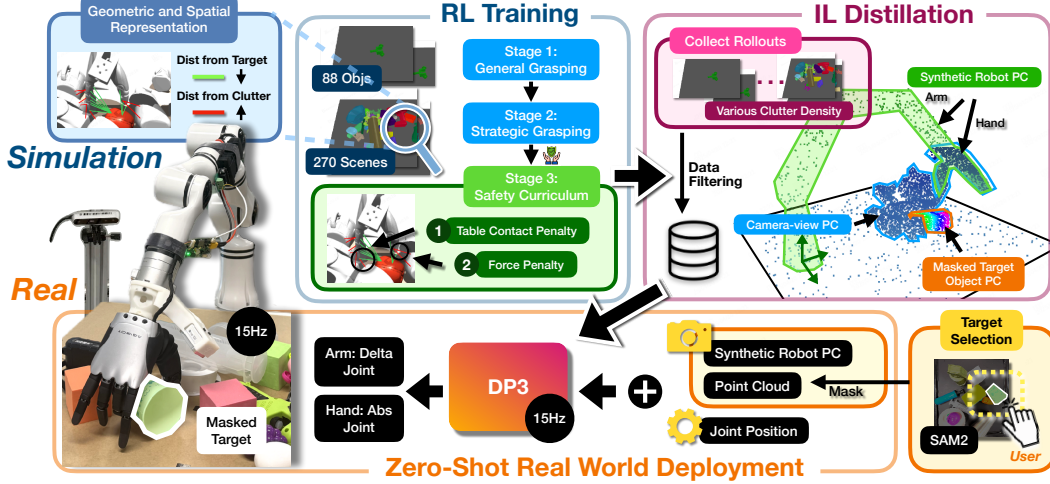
Geometric and Spatial Representation

Dist from Target

Dist from Clutter

Simulation

RL Training

88 Objs

270 Scenes

Stage 1: General Grasping

Stage 2: Strategic Grasping

Stage 3: Safety Curriculum

1 Table Contact Penalty

2 Force Penalty

IL Distillation

Collect Rollouts

Various Clutter Density

Synthetic Robot PC

Arm

Hand

Data Filtering

Camera-view PC

Masked Target Object PC

Real

15Hz

Masked Target

Arm: Delta Joint

Hand: Abs Joint

DP3

15Hz

Synthetic Robot PC

Point Cloud

Mask

Joint Position

Target Selection

SAM2

User

Zero-Shot Real World Deployment